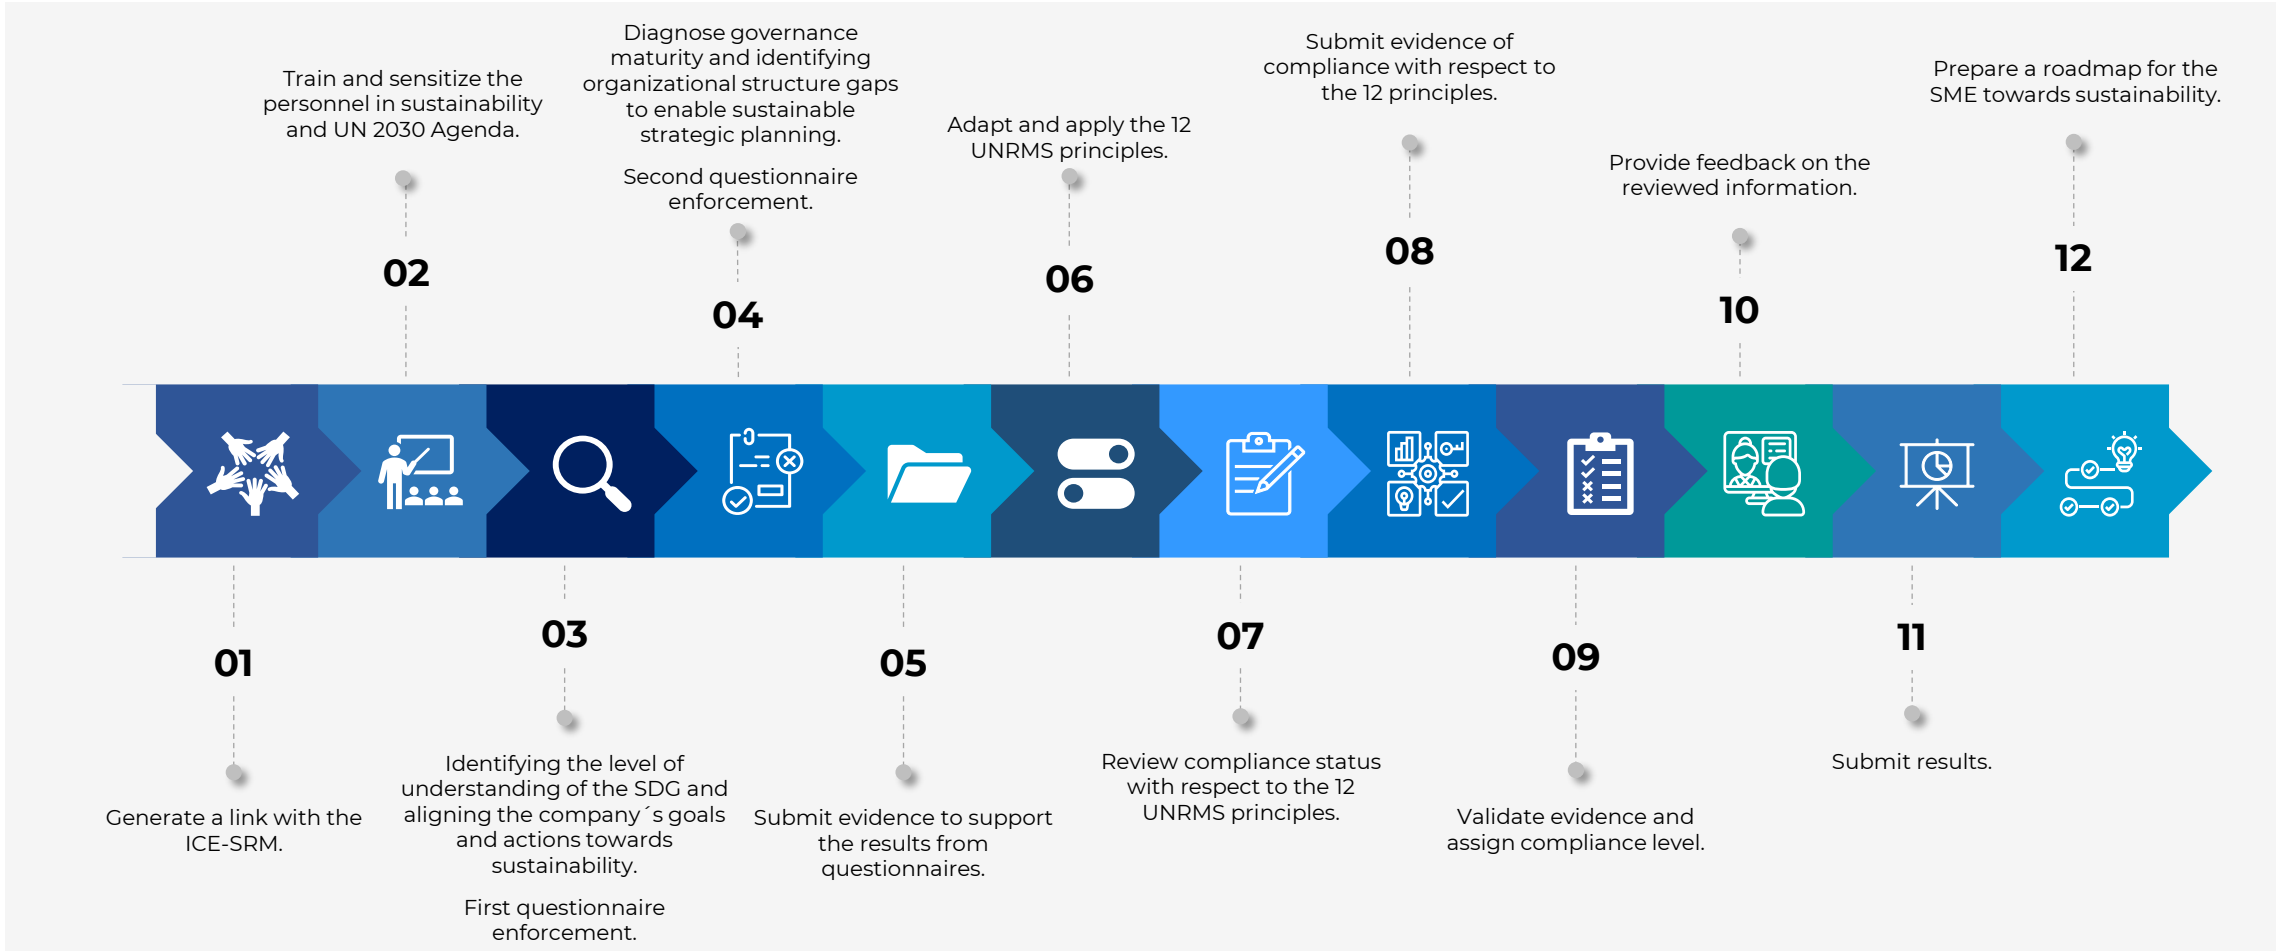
01

Generate a link with the ICE-SRM.

02

Train and sensitize the personnel in sustainability and UN 2030 Agenda.

03

Identifying the level of understanding of the SDG and aligning the company´s goals and actions towards sustainability.

First questionnaire enforcement.

04

Diagnose governance maturity and identifying organizational structure gaps to enable sustainable strategic planning.

Second questionnaire enforcement.

05

Submit evidence to support the results from questionnaires.

06

Adapt and apply the 12 UNRMS principles.

07

Review compliance status with respect to the 12 UNRMS principles.

08

Submit evidence of compliance with respect to the 12 principles.

09

Validate evidence and assign compliance level.

10

Provide feedback on the reviewed information.

11

Submit results.

12

Prepare a roadmap for the SME towards sustainability.